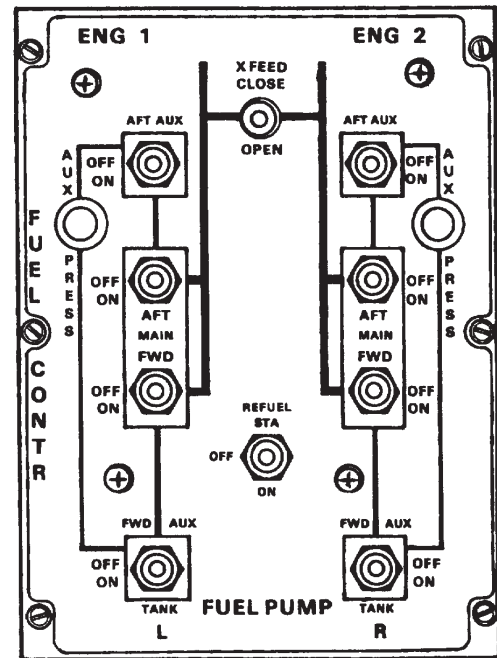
ENG 1

ENG 2

XFEED
CLOSE

OPEN

AFT AUX
OFF
ON

AFT AUX
OFF
ON

AUX PRESS

AUX PRESS

FUEL CONTR

OFF
ON

AFT
MAIN
FWD

OFF
ON

OFF
ON

AFT
MAIN
FWD

OFF
ON

REFUEL
STA
OFF
ON

FWD AUX
OFF
ON
TANK
L

FWD AUX
OFF
ON
TANK
R

FUEL PUMP